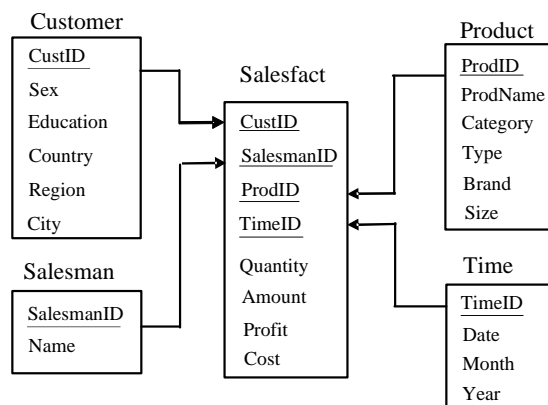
Customer
CustID
Sex
Education
Country
Region
City

Salesfact
CustID
SalesmanID
ProdID
TimeID
Quantity
Amount
Profit
Cost

Product
ProdID
ProdName
Category
Type
Brand
Size

Salesman
SalesmanID
Name

Time
TimeID
Date
Month
Year